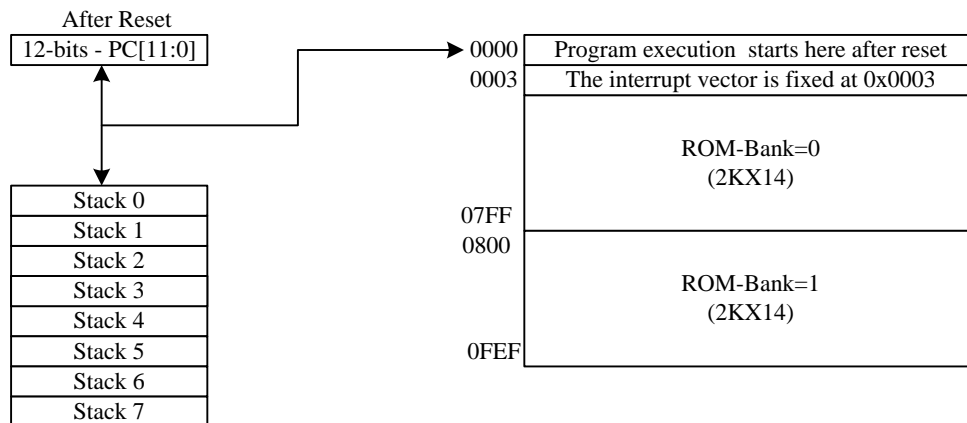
After Reset
12-bits - PC[11:0]

Stack 0
Stack 1
Stack 2
Stack 3
Stack 4
Stack 5
Stack 6
Stack 7

0000 Program execution starts here after reset
0003 The interrupt vector is fixed at 0x0003

ROM-Bank=0
(2KX14)
07FF
0800

ROM-Bank=1
(2KX14)
0FEF